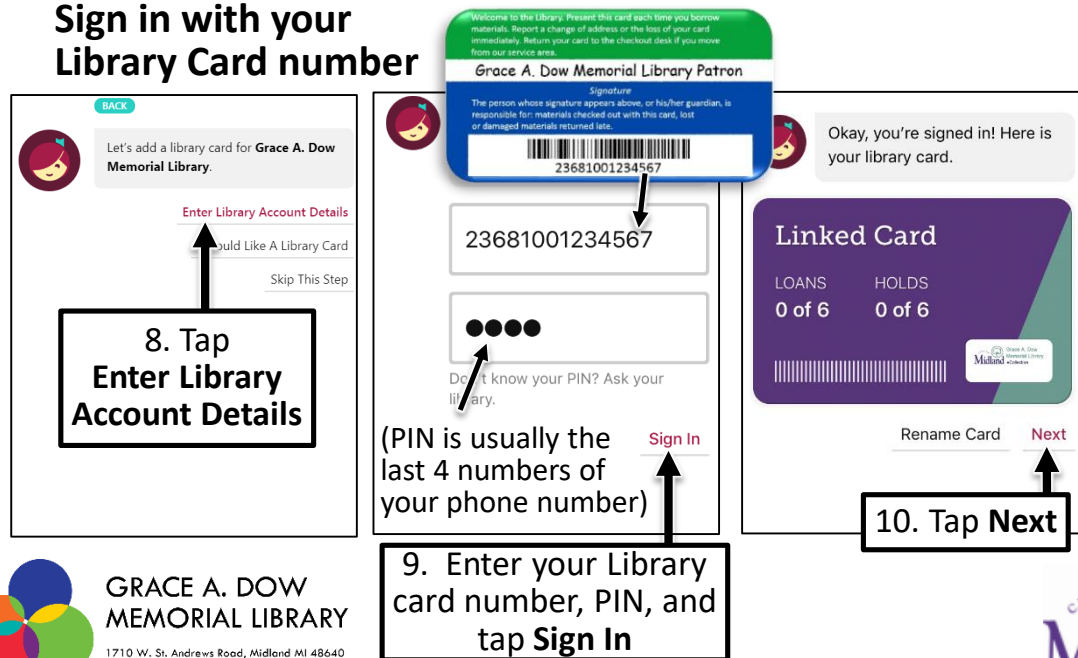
Sign in with your Library Card number

Welcome to the Library. Present this card each time you borrow materials. Report a change of address or the loss of your card immediately. Return your card to the checkout desk if you move from our service area.

Grace A. Dow Memorial Library Patron

Signature

The person whose signature appears above, or his/her guardian, is responsible for: materials checked out with this card, lost or damaged materials returned late.

23681001234567

BACK

Let's add a library card for **Grace A. Dow Memorial Library**.

Enter Library Account Details

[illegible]uld Like A Library Card

Skip This Step

8. Tap **Enter Library Account Details**

23681001234567

●●●●

Do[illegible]t know your PIN? Ask your li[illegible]ary.

(PIN is usually the last 4 numbers of your phone number)

Sign In

9. Enter your Library card number, PIN, and tap **Sign In**

Okay, you're signed in! Here is your library card.

Linked Card

LOANS
0 of 6

HOLDS
0 of 6

Midland Grace A. Dow Memorial Library

Rename Card

Next

10. Tap **Next**

GRACE A. DOW MEMORIAL LIBRARY

1710 W. St. Andrews Road, Midland MI 48640